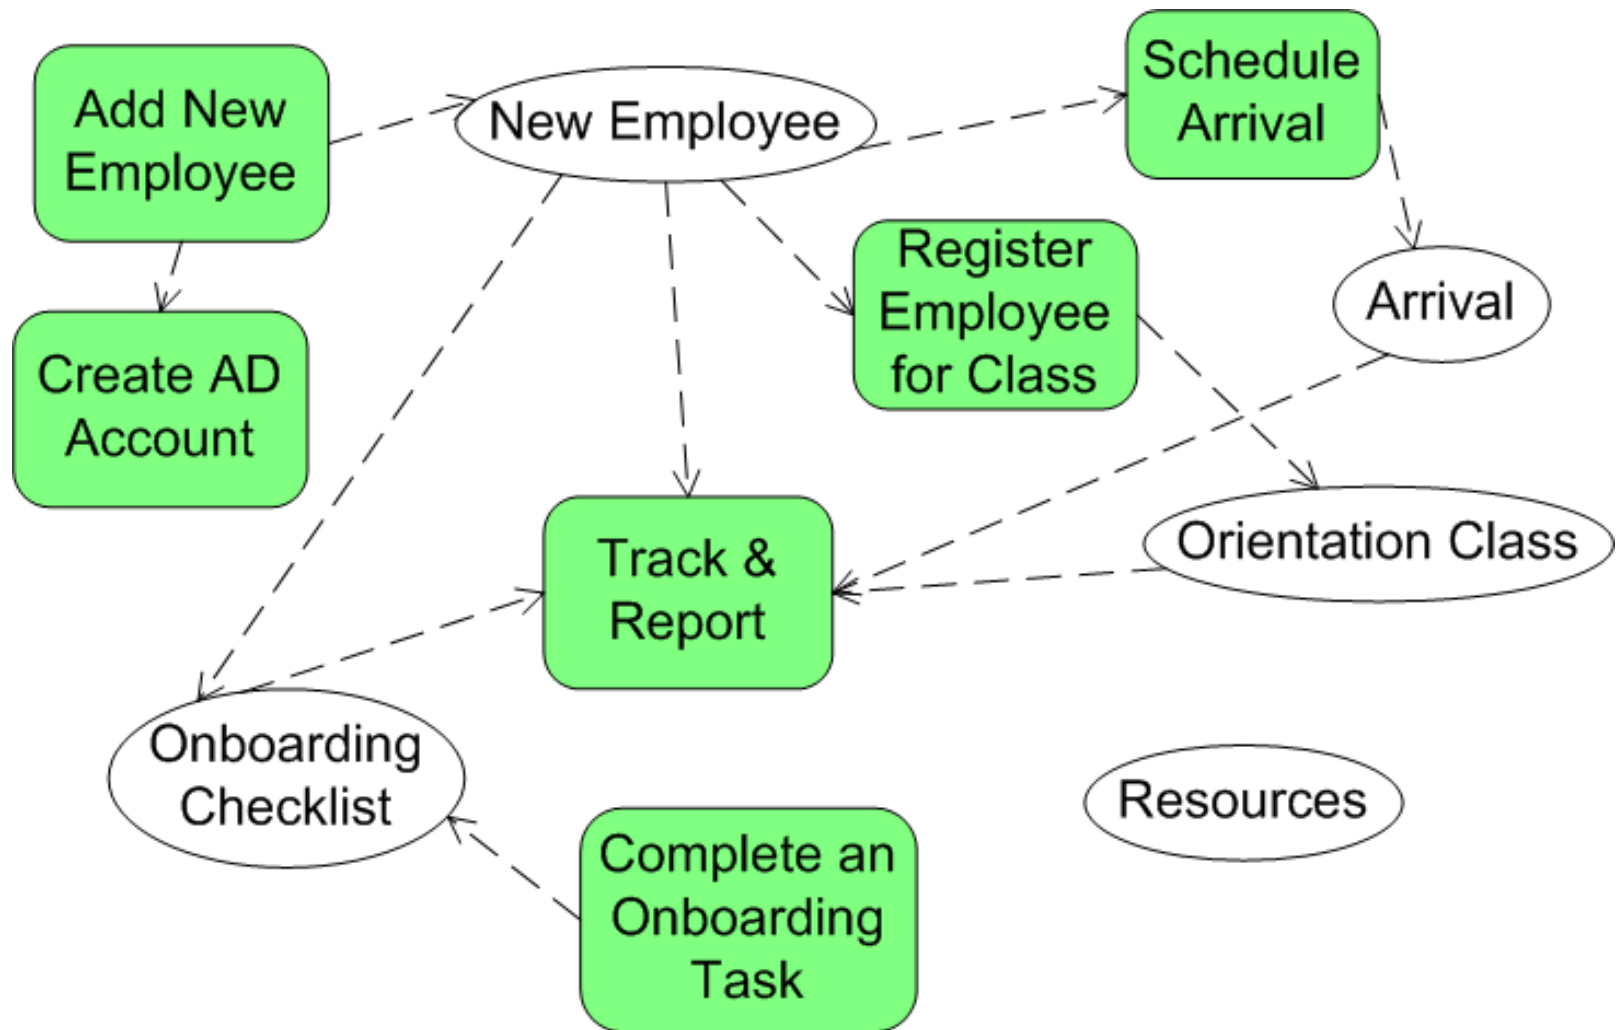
Add New Employee

New Employee

Schedule Arrival

Create AD Account

Register Employee for Class

Arrival

Track & Report

Orientation Class

Onboarding Checklist

Complete an Onboarding Task

Resources